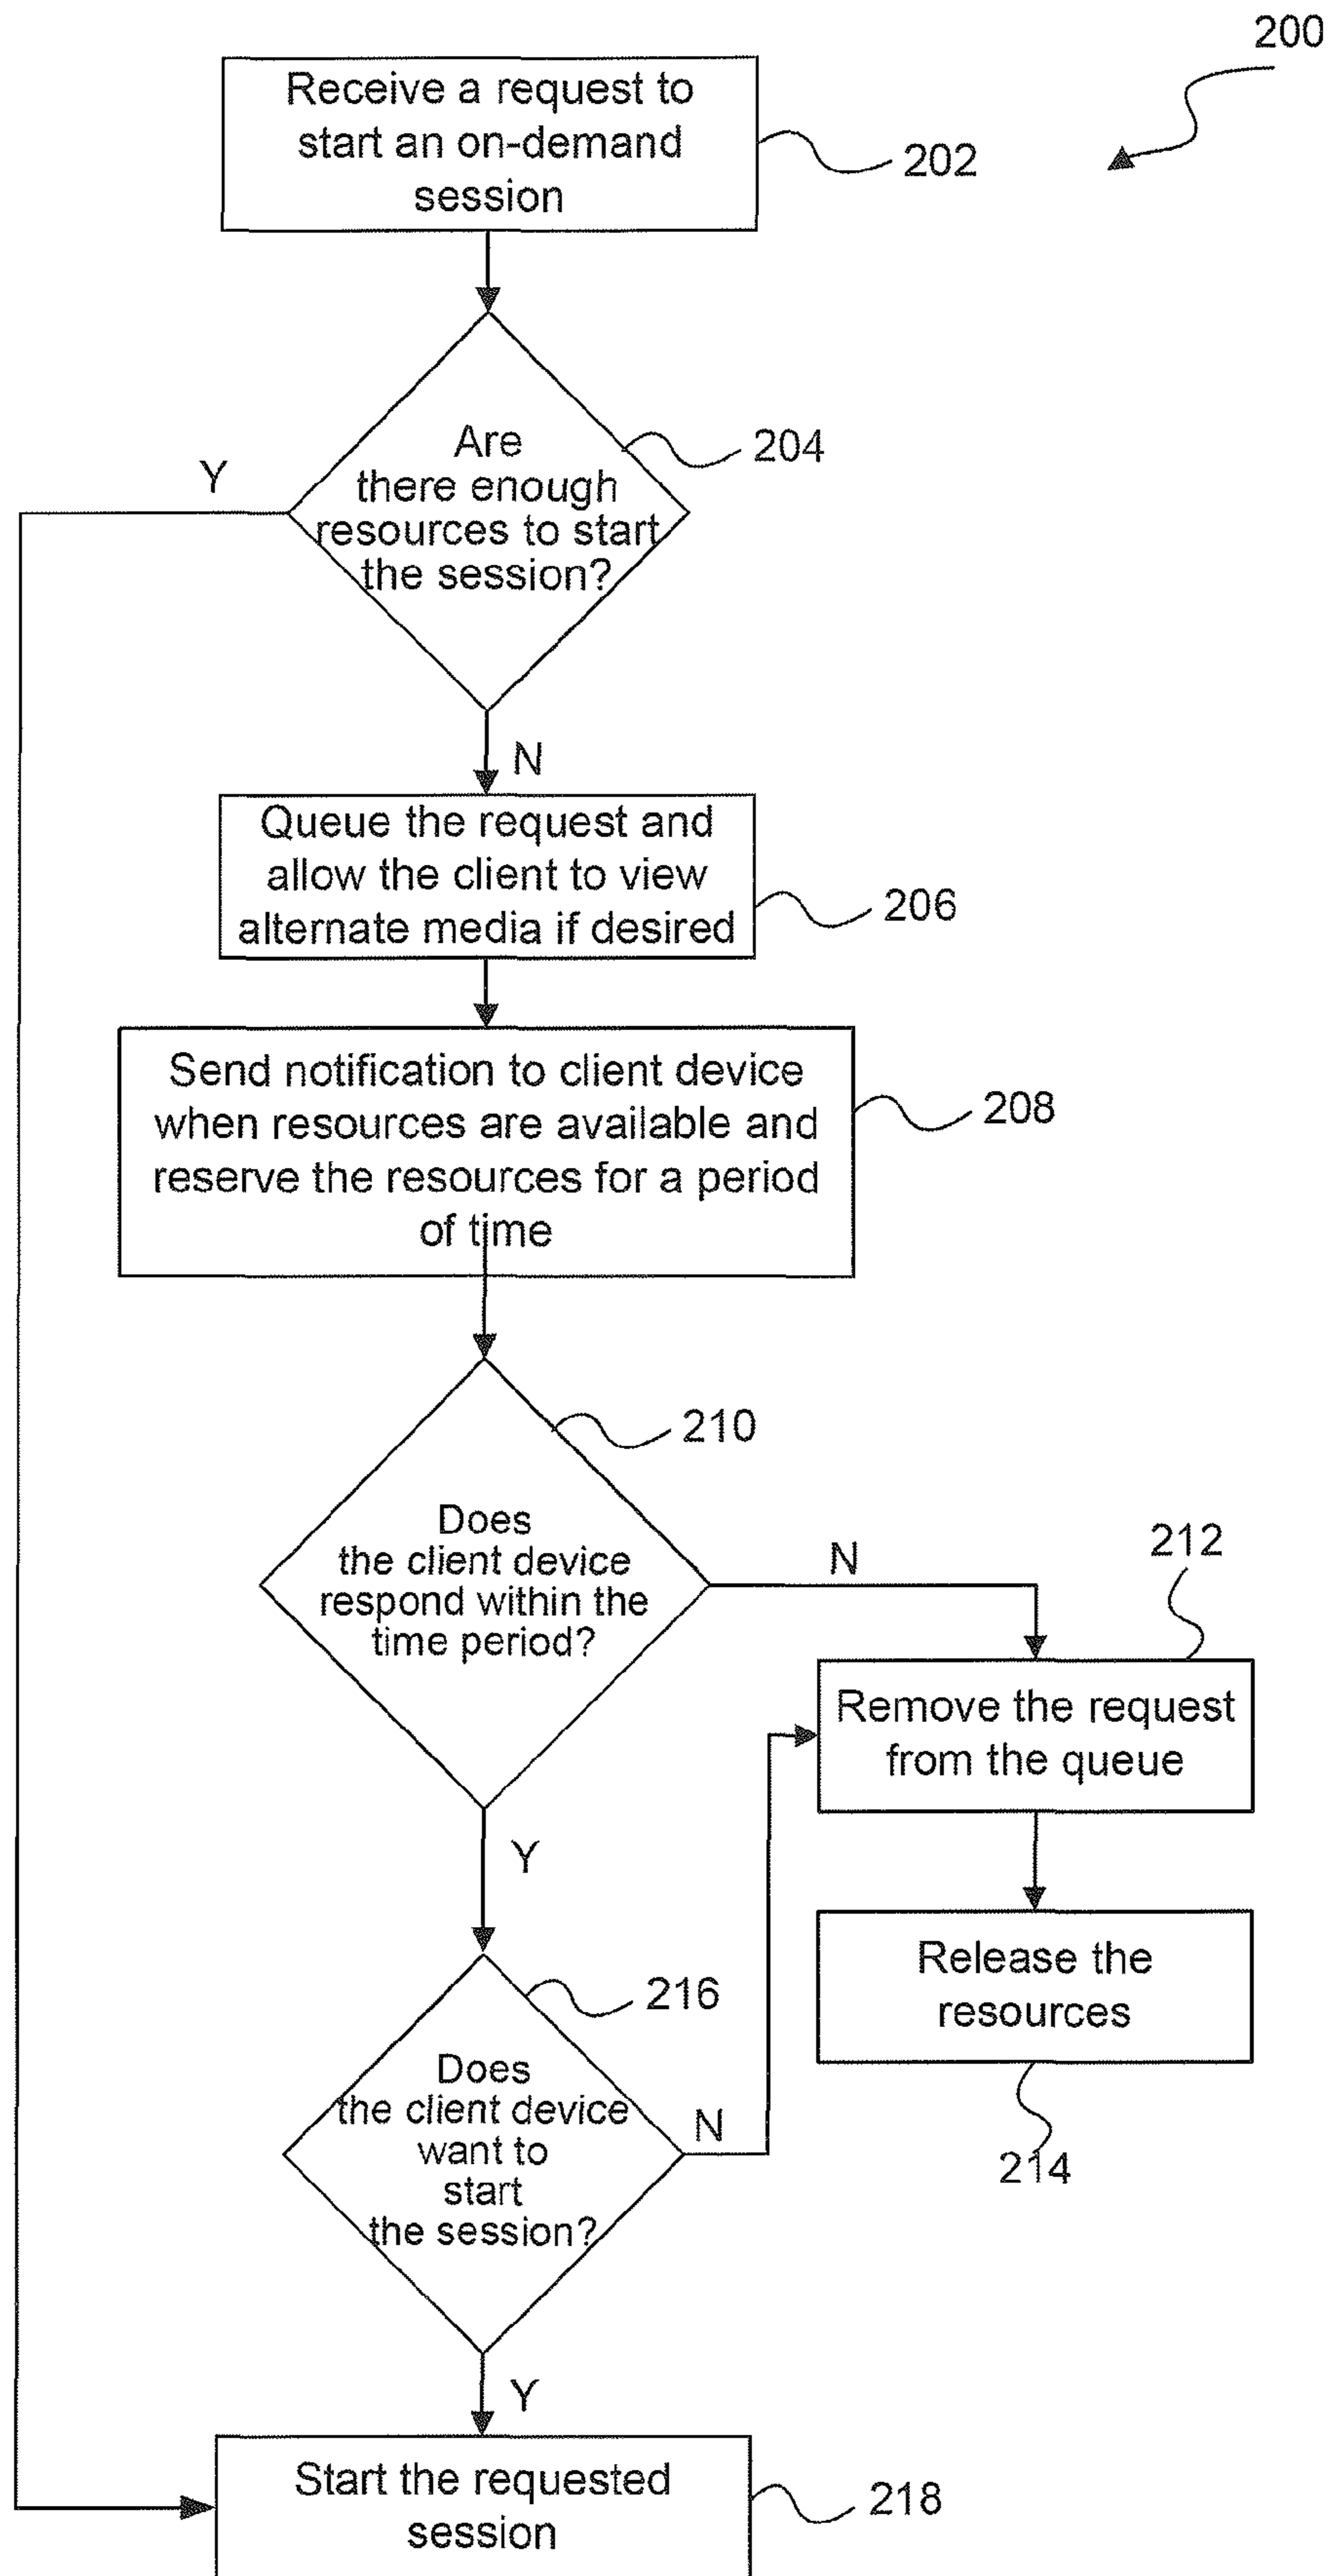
200

Receive a request to start an on-demand session

202

Are there enough resources to start the session?

204

Y

N

Queue the request and allow the client to view alternate media if desired

206

Send notification to client device when resources are available and reserve the resources for a period of time

208

Does the client device respond within the time period?

210

N

212

Remove the request from the queue

Y

Release the resources

Does the client device want to start the session?

216

N

214

Y

Start the requested session

218